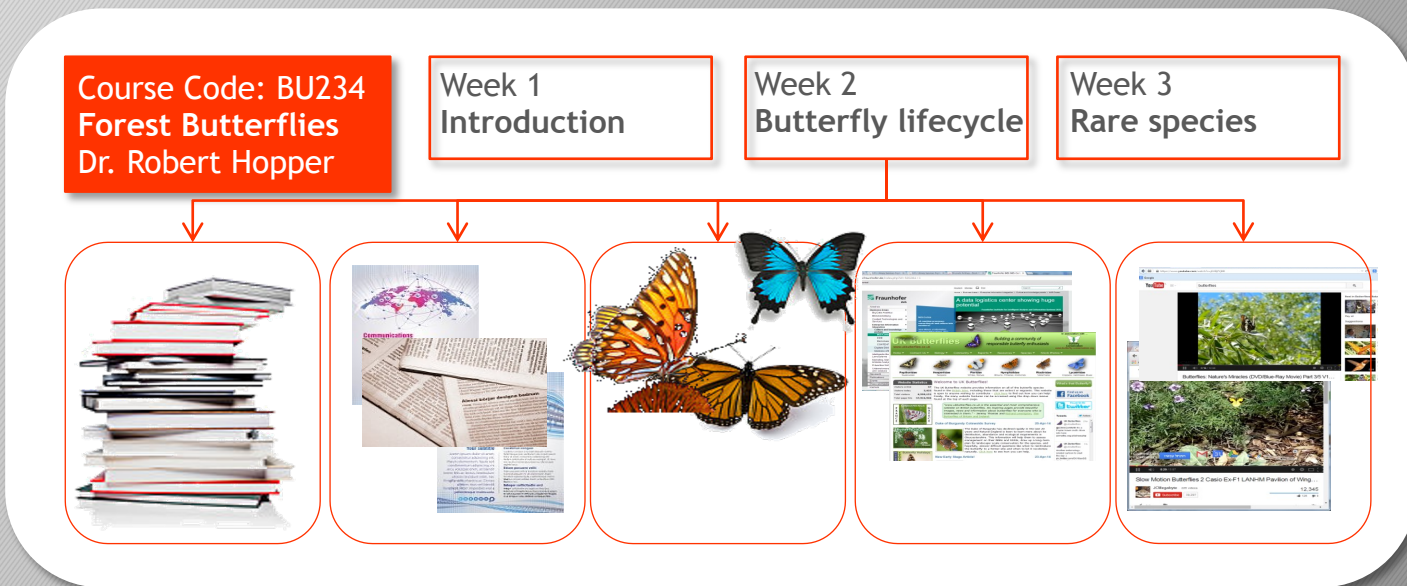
Course Code: BU234
**Forest Butterflies**
Dr. Robert Hopper

Week 1
**Introduction**

Week 2
**Butterfly lifecycle**

Week 3
**Rare species**

Communications

Fraunhofer

A data logistics center showing huge potential

UK Butterflies

Welcome to UK Butterflies!

Facebook

twitter

YouTube

Butterflies

Butterflies: Nature's Miracles (DVD/Blu-Ray Movie) Part 3/5 V1...

Slow Motion Butterflies 2 Casio Ex-F1 LANHM Pavilion of Wing...

Subscribe

12,345